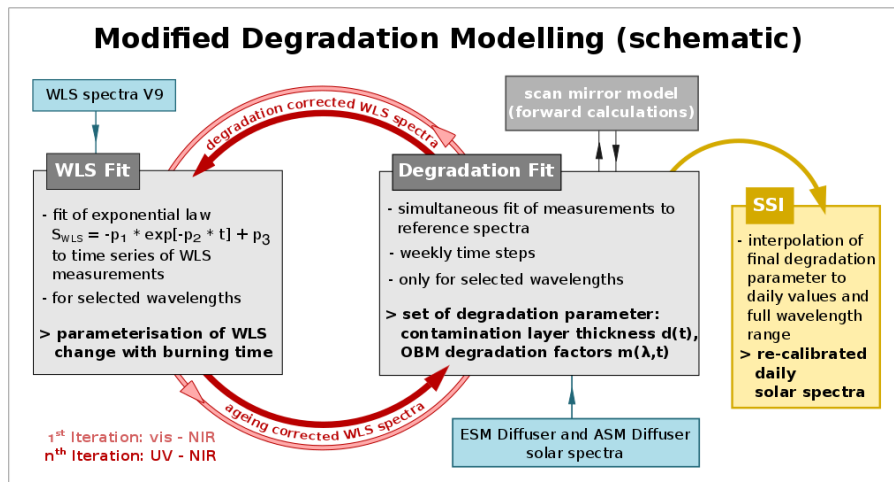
Modified Degradation Modelling (schematic)

WLS spectra V9

degradation corrected WLS spectra

scan mirror model (forward calculations)

WLS Fit

- fit of exponential law $S_{WLS} = -p_1 * \exp[-p_2 * t] + p_3$ to time series of WLS measurements

- for selected wavelengths

> parameterisation of WLS change with burning time

Degradation Fit

- simultaneous fit of measurements to reference spectra

- weekly time steps

- only for selected wavelengths

> set of degradation parameter: contamination layer thickness d(t), OBM degradation factors m(λ,t)

SSI

- interpolation of final degradation parameter to daily values and full wavelength range

> re-calibrated daily solar spectra

ageing corrected WLS spectra

$1^{st}$ Iteration: vis - NIR

$n^{th}$ Iteration: UV - NIR

ESM Diffuser and ASM Diffuser solar spectra